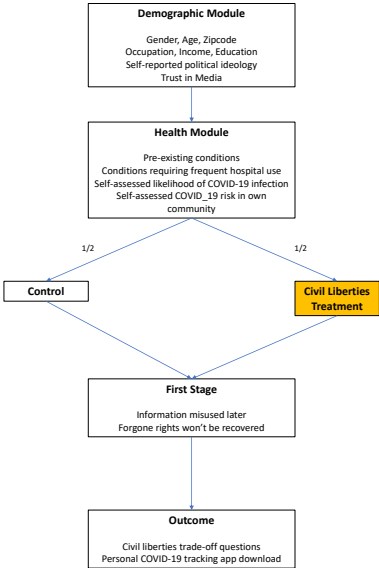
**Demographic Module**

Gender, Age, Zipcode
Occupation, Income, Education
Self-reported political ideology
Trust in Media

**Health Module**

Pre-existing conditions
Conditions requiring frequent hospital use
Self-assessed likelihood of COVID-19 infection
Self-assessed COVID_19 risk in own community

1/2

1/2

**Control**

**Civil Liberties Treatment**

**First Stage**

Information misused later
Forgone rights won't be recovered

**Outcome**

Civil liberties trade-off questions
Personal COVID-19 tracking app download